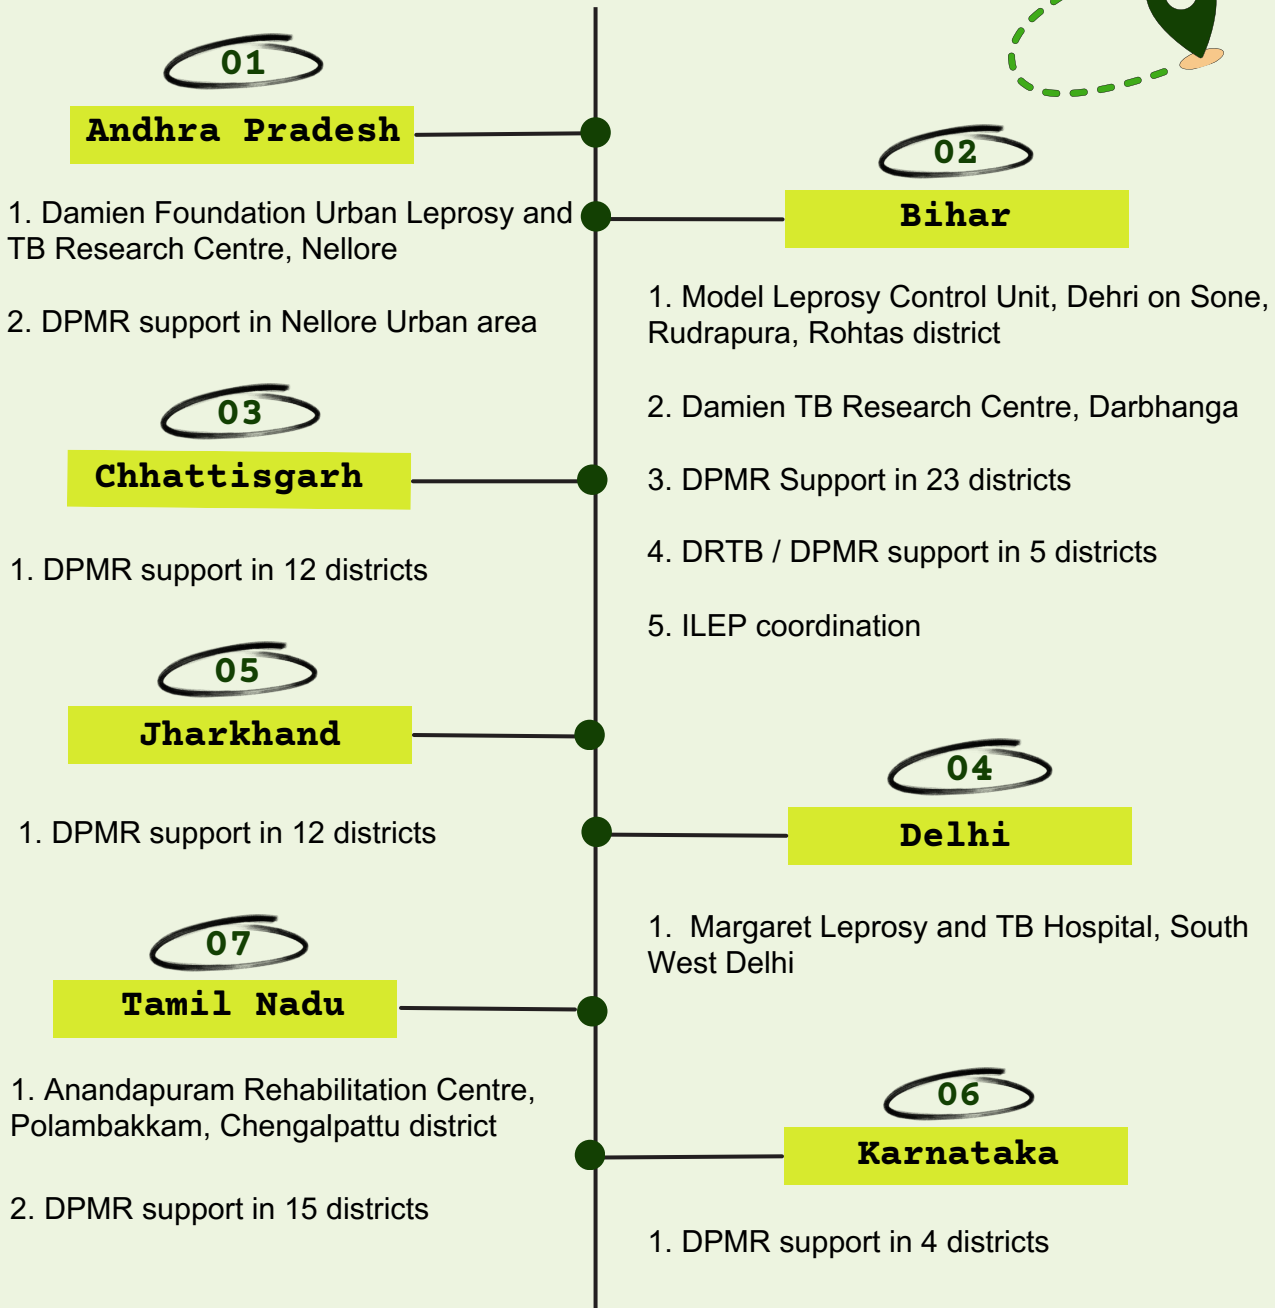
01
Andhra Pradesh

1. Damien Foundation Urban Leprosy and TB Research Centre, Nellore

2. DPMR support in Nellore Urban area

02
Bihar

1. Model Leprosy Control Unit, Dehri on Sone, Rudrapura, Rohtas district

2. Damien TB Research Centre, Darbhanga

3. DPMR Support in 23 districts

4. DRTB / DPMR support in 5 districts

5. ILEP coordination

03
Chhattisgarh

1. DPMR support in 12 districts

05
Jharkhand

1. DPMR support in 12 districts

04
Delhi

1. Margaret Leprosy and TB Hospital, South West Delhi

07
Tamil Nadu

1. Anandapuram Rehabilitation Centre, Polambakkam, Chengalpattu district

2. DPMR support in 15 districts

06
Karnataka

1. DPMR support in 4 districts